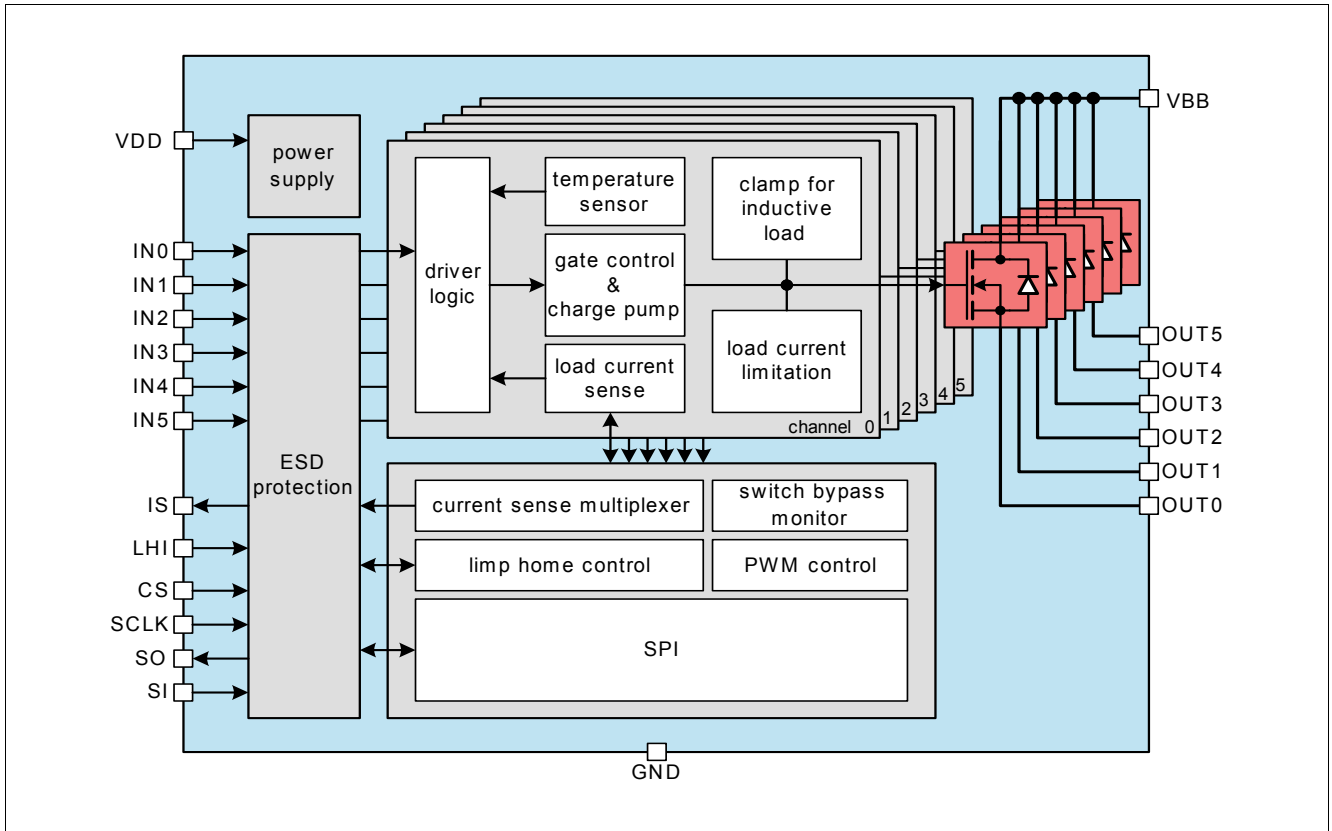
VDD

power supply

IN0
IN1
IN2
IN3
IN4
IN5

ESD protection

IS
LHI
CS
SCLK
SO
SI

driver logic

temperature sensor

gate control & charge pump

load current sense

clamp for inductive load

load current limitation

channel 0
1
2
3
4
5

VBB

OUT5
OUT4
OUT3
OUT2
OUT1
OUT0

current sense multiplexer

switch bypass monitor

limp home control

PWM control

SPI

GND